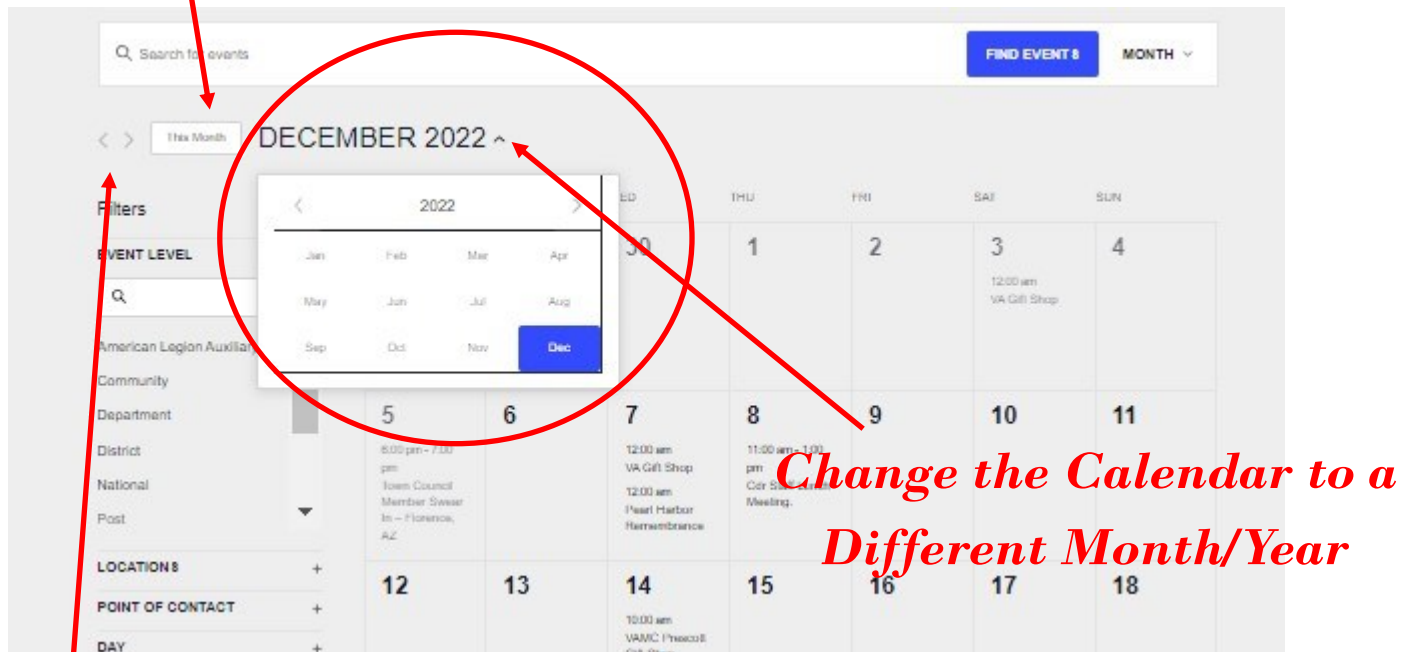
Search for events

FIND EVENTS

MONTH

This Month

DECEMBER 2022

2022

| Jan | Feb | Mar | Apr |
|---|---|---|---|
| May | Jun | Jul | Aug |
| Sep | Oct | Nov | Dec |

Filters

EVENT LEVEL

American Legion Auxiliary

Community

Department

District

National

Post

LOCATIONS

POINT OF CONTACT

DAY

| MON | TUE | WED | THU | FRI | SAT | SUN |
|---|---|---|---|---|---|---|
| | | 30 | 1 | 2 | 3 12:00 am VA Gift Shop | 4 |
| 5 6:00 pm - 7:00 pm Town Council Member Swear In – Florence, AZ | 6 | 7 12:00 am VA Gift Shop 12:00 am Pearl Harbor Remembrance | 8 11:00 am - 1:00 pm Cdr Staff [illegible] Meeting. | 9 | 10 | 11 |
| 12 | 13 | 14 10:00 am VAMC Prescott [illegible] | 15 | 16 | 17 | 18 |

Change the Calendar to a Different Month/Year